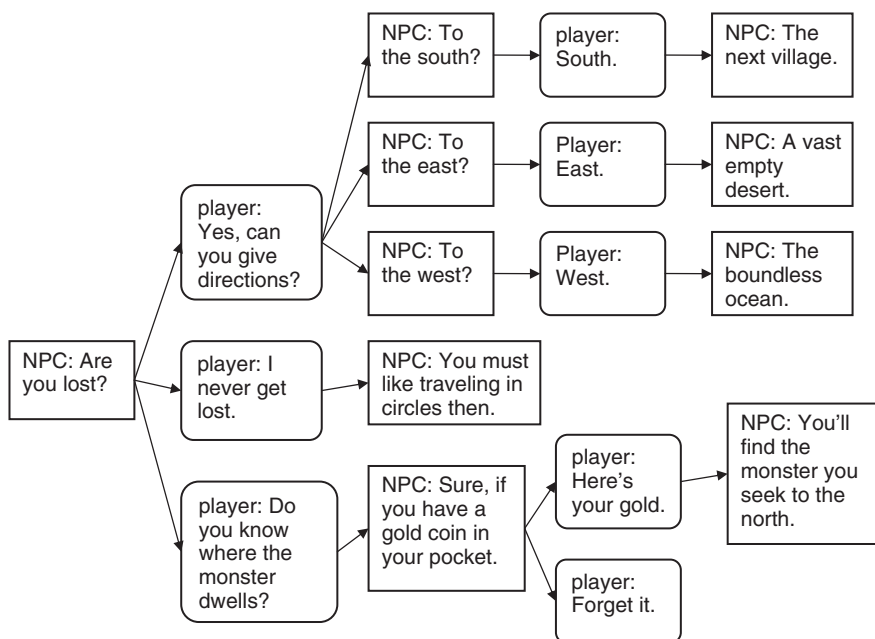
NPC: Are you lost?

player: Yes, can you give directions?

NPC: To the south?

player: South.

NPC: The next village.

NPC: To the east?

Player: East.

NPC: A vast empty desert.

NPC: To the west?

Player: West.

NPC: The boundless ocean.

player: I never get lost.

NPC: You must like traveling in circles then.

player: Do you know where the monster dwells?

NPC: Sure, if you have a gold coin in your pocket.

player: Here's your gold.

NPC: You'll find the monster you seek to the north.

player: Forget it.